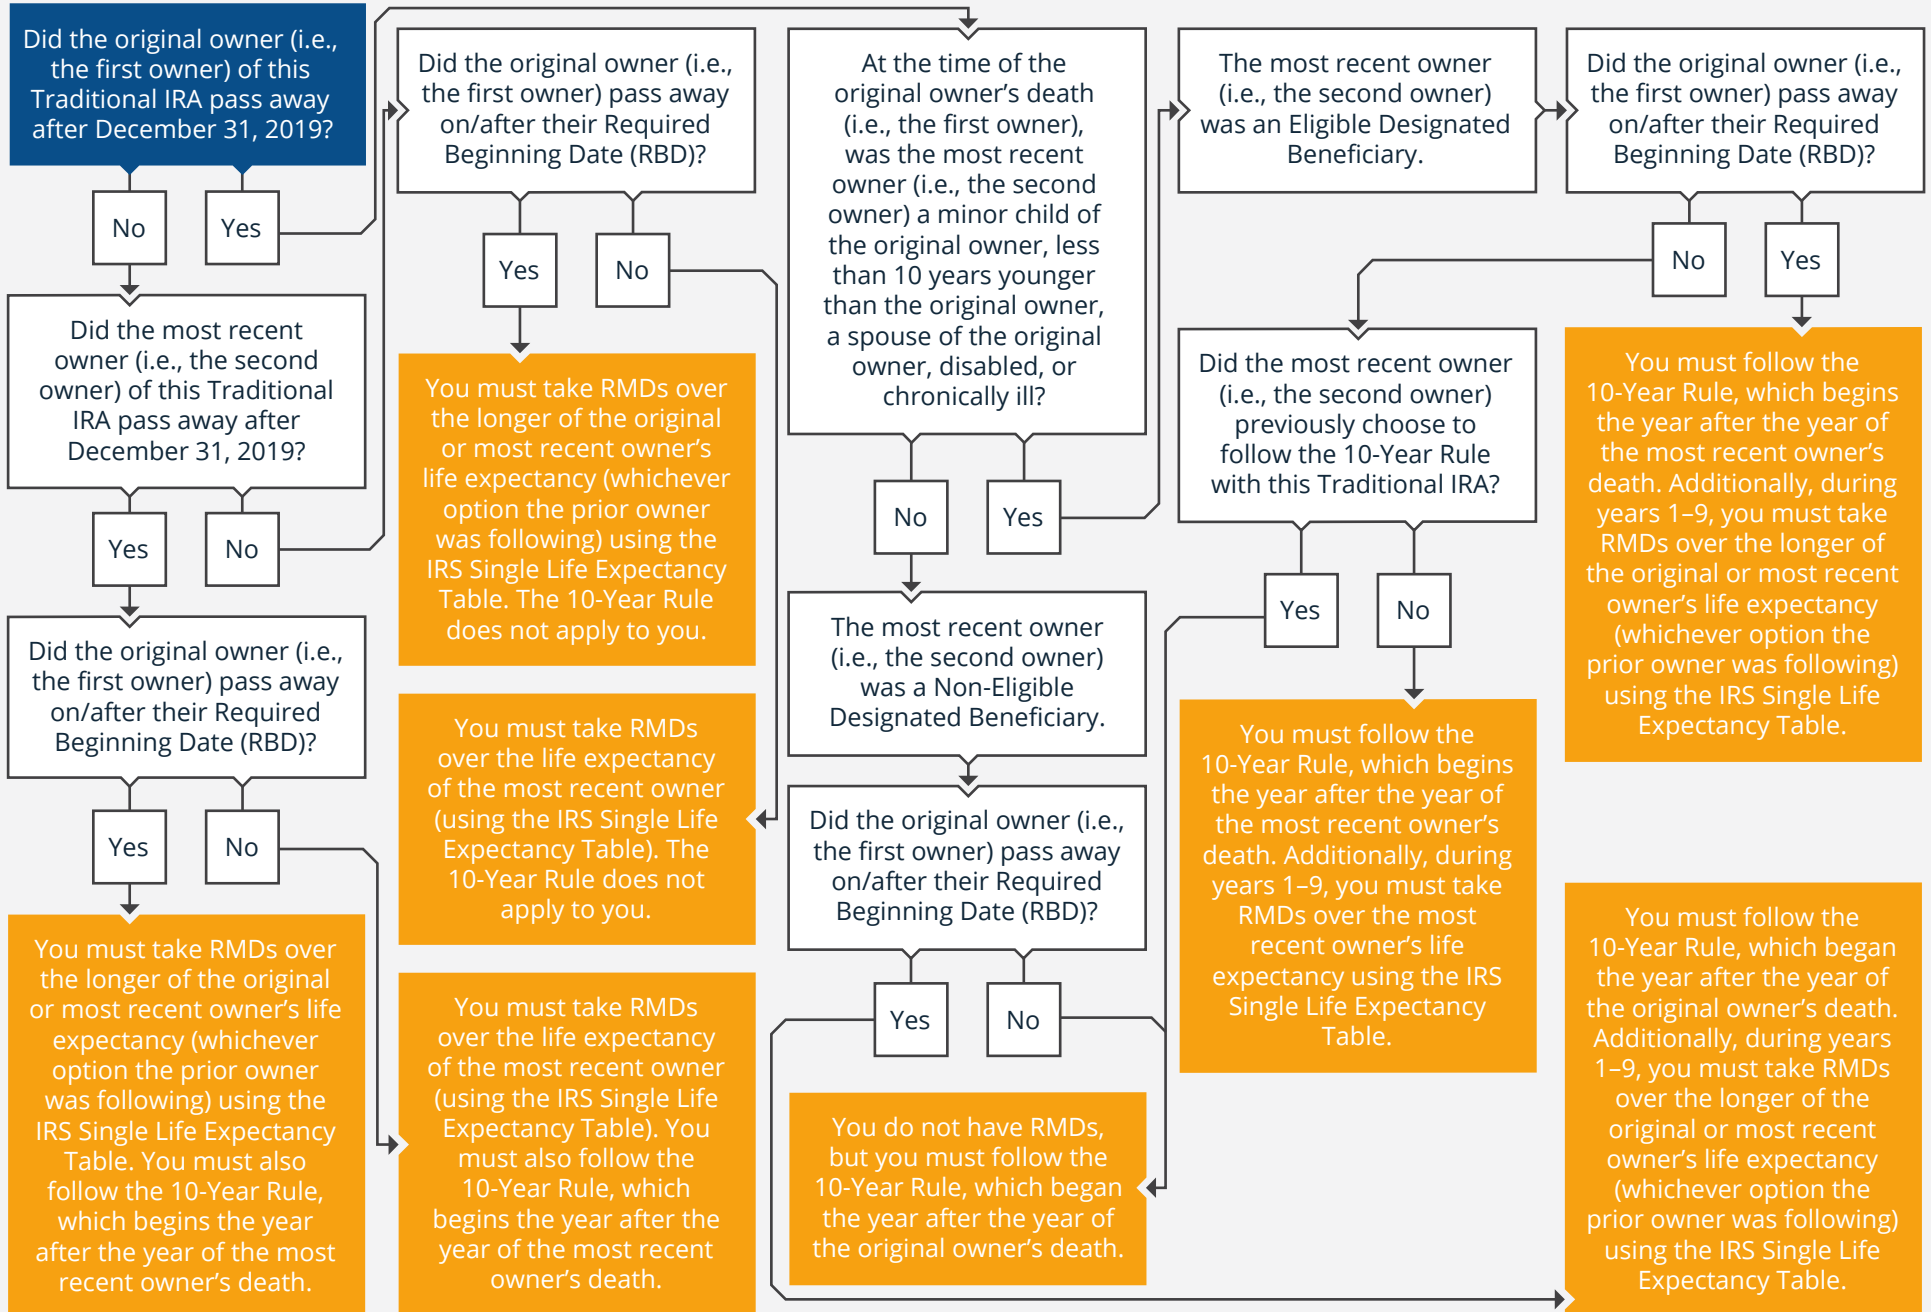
Did the original owner (i.e., the first owner) of this Traditional IRA pass away after December 31, 2019?

No

Yes

Did the most recent owner (i.e., the second owner) of this Traditional IRA pass away after December 31, 2019?

Yes

No

Did the original owner (i.e., the first owner) pass away on/after their Required Beginning Date (RBD)?

Yes

No

You must take RMDs over the longer of the original or most recent owner's life expectancy (whichever option the prior owner was following) using the IRS Single Life Expectancy Table. You must also follow the 10-Year Rule, which begins the year after the year of the most recent owner's death.

Did the original owner (i.e., the first owner) pass away on/after their Required Beginning Date (RBD)?

Yes

No

You must take RMDs over the longer of the original or most recent owner's life expectancy (whichever option the prior owner was following) using the IRS Single Life Expectancy Table. The 10-Year Rule does not apply to you.

You must take RMDs over the life expectancy of the most recent owner (using the IRS Single Life Expectancy Table). The 10-Year Rule does not apply to you.

You must take RMDs over the life expectancy of the most recent owner (using the IRS Single Life Expectancy Table). You must also follow the 10-Year Rule, which begins the year after the year of the most recent owner's death.

At the time of the original owner's death (i.e., the first owner), was the most recent owner (i.e., the second owner) a minor child of the original owner, less than 10 years younger than the original owner, a spouse of the original owner, disabled, or chronically ill?

No

Yes

The most recent owner (i.e., the second owner) was a Non-Eligible Designated Beneficiary.

Did the original owner (i.e., the first owner) pass away on/after their Required Beginning Date (RBD)?

Yes

No

You do not have RMDs, but you must follow the 10-Year Rule, which began the year after the year of the original owner's death.

The most recent owner (i.e., the second owner) was an Eligible Designated Beneficiary.

Did the most recent owner (i.e., the second owner) previously choose to follow the 10-Year Rule with this Traditional IRA?

Yes

No

You must follow the 10-Year Rule, which begins the year after the year of the most recent owner's death. Additionally, during years 1–9, you must take RMDs over the most recent owner's life expectancy using the IRS Single Life Expectancy Table.

Did the original owner (i.e., the first owner) pass away on/after their Required Beginning Date (RBD)?

No

Yes

You must follow the 10-Year Rule, which begins the year after the year of the most recent owner's death. Additionally, during years 1–9, you must take RMDs over the longer of the original or most recent owner's life expectancy (whichever option the prior owner was following) using the IRS Single Life Expectancy Table.

You must follow the 10-Year Rule, which began the year after the year of the original owner's death. Additionally, during years 1–9, you must take RMDs over the longer of the original or most recent owner's life expectancy (whichever option the prior owner was following) using the IRS Single Life Expectancy Table.